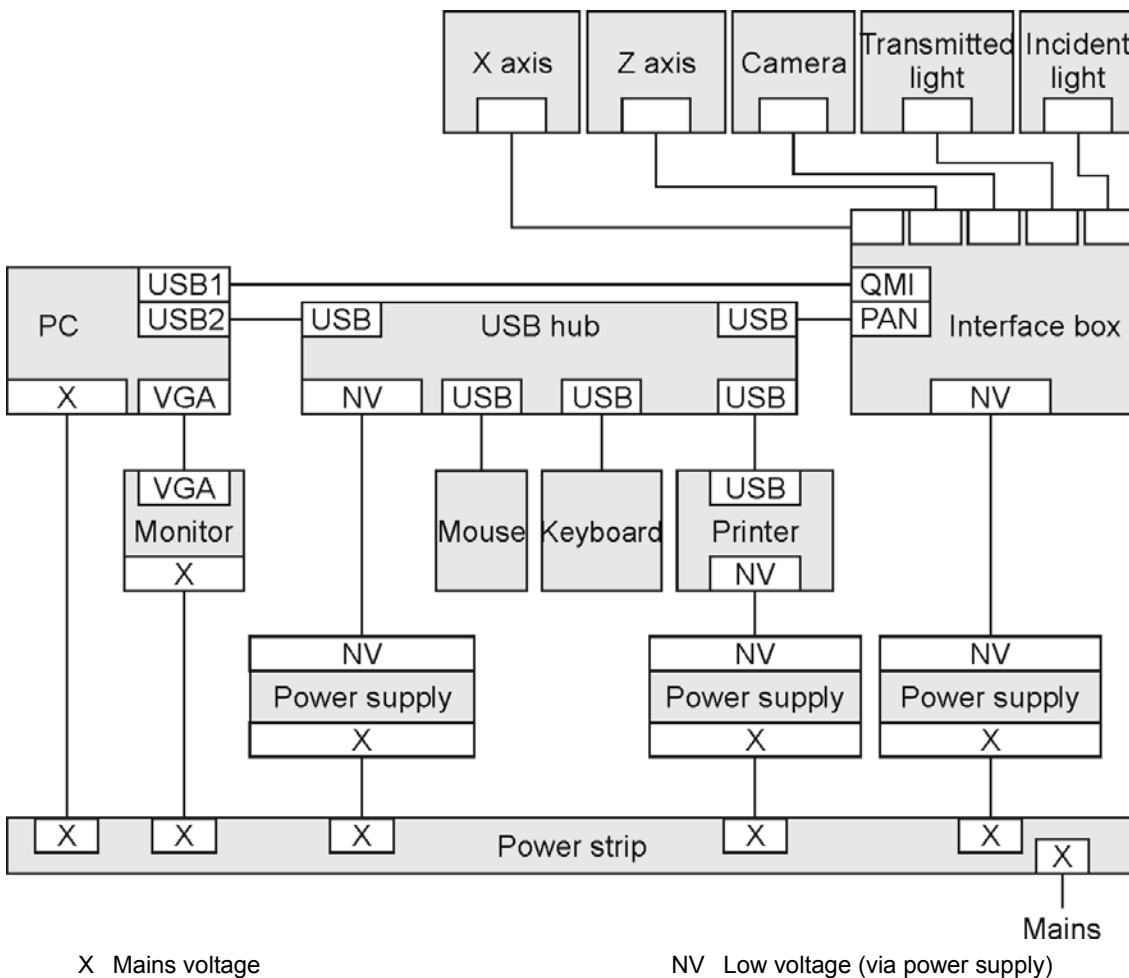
X axis
Z axis
Camera
Transmitted light
Incident light

PC
USB1
USB2
X
VGA

USB
USB hub
USB
NV
USB
USB
USB

QMI
PAN
Interface box
NV

VGA
Monitor
X

Mouse
Keyboard

USB
Printer
NV

NV
Power supply
X

NV
Power supply
X

NV
Power supply
X

X
X
X
Power strip
X
X
X

Mains

X Mains voltage

NV Low voltage (via power supply)